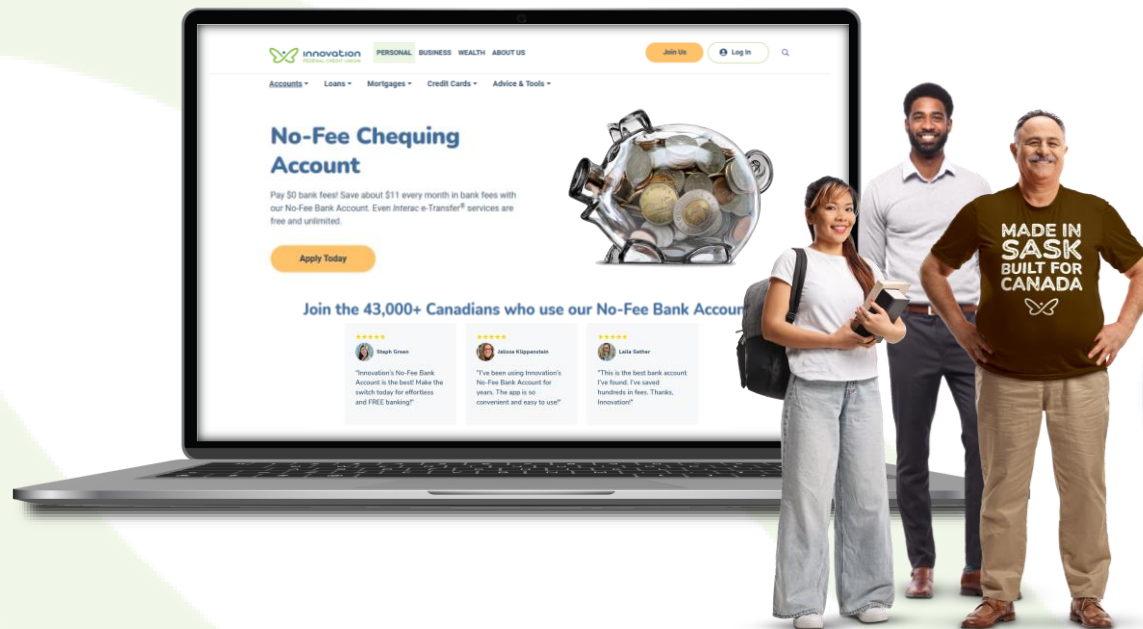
innovation FEDERAL CREDIT UNION PERSONAL BUSINESS WEALTH ABOUT US

Join Us Log In

Accounts Loans Mortgages Credit Cards Advice & Tools

No-Fee Chequing Account

Pay $0 bank fees! Save about $11 every month in bank fees with our No-Fee Bank Account. Even Interac e-Transfer® services are free and unlimited.

Apply Today

Join the 43,000+ Canadians who use our No-Fee Bank Accoun

★★★★★
Steph Green
"Innovation's No-Fee Bank Account is the best! Make the switch today for effortless and FREE banking!"

★★★★★
Jelissa Klippenstein
"I've been using Innovation's No-Fee Bank Account for years. The app is so convenient and easy to use!"

★★★★★
Leila Sether
"This is the best bank account I've found. I've saved hundreds in fees. Thanks, Innovation!"

MADE IN SASK BUILT FOR CANADA